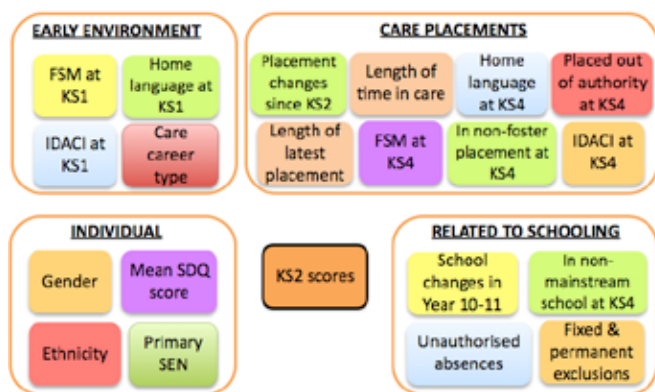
EARLY ENVIRONMENT

FSM at KS1

Home language at KS1

IDACI at KS1

Care career type

CARE PLACEMENTS

Placement changes since KS2

Length of time in care

Home language at KS4

Placed out of authority at KS4

Length of latest placement

FSM at KS4

In non-foster placement at KS4

IDACI at KS4

INDIVIDUAL

Gender

Mean SDQ score

Ethnicity

Primary SEN

KS2 scores

RELATED TO SCHOOLING

School changes in Year 10-11

In non-mainstream school at KS4

Unauthorised absences

Fixed & permanent exclusions